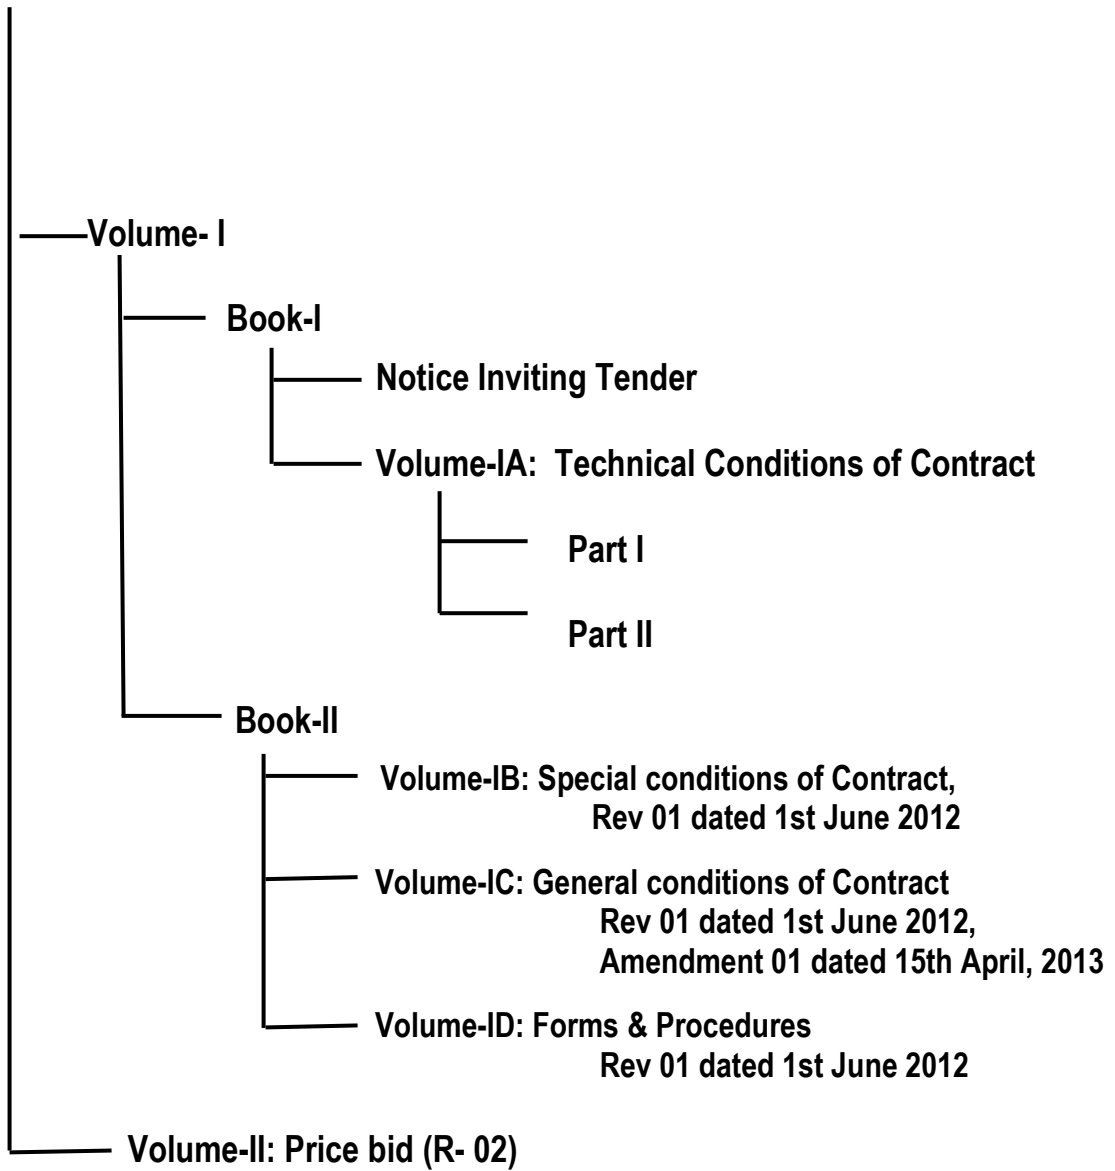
Volume- I

Book-I

Notice Inviting Tender

Volume-IA: Technical Conditions of Contract

Part I

Part II

Book-II

Volume-IB: Special conditions of Contract, Rev 01 dated 1st June 2012

Volume-IC: General conditions of Contract Rev 01 dated 1st June 2012, Amendment 01 dated 15th April, 2013

Volume-ID: Forms & Procedures Rev 01 dated 1st June 2012

Volume-II: Price bid (R- 02)